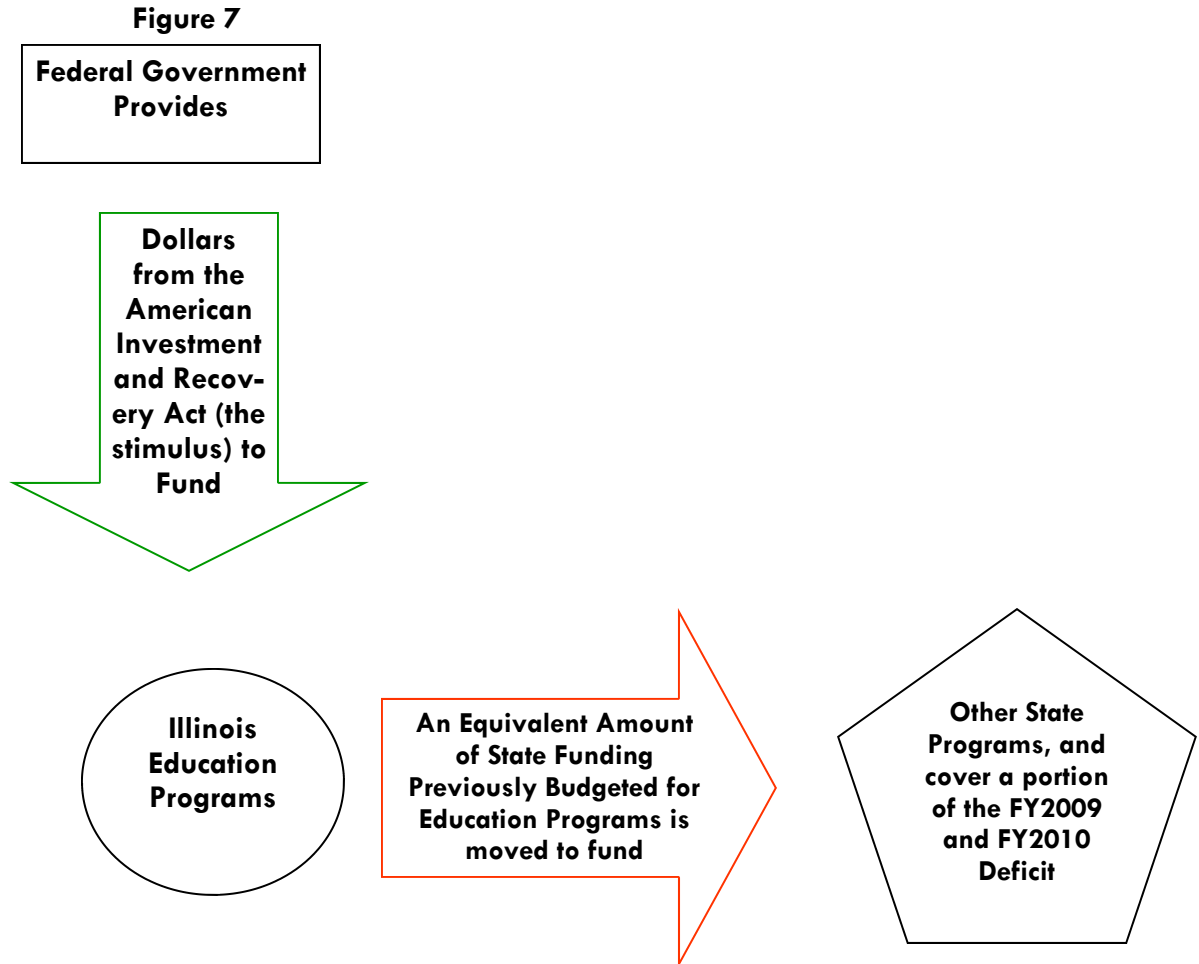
Figure 7

Federal Government Provides

Dollars from the American Investment and Recovery Act (the stimulus) to Fund

Illinois Education Programs

An Equivalent Amount of State Funding Previously Budgeted for Education Programs is moved to fund

Other State Programs, and cover a portion of the FY2009 and FY2010 Deficit